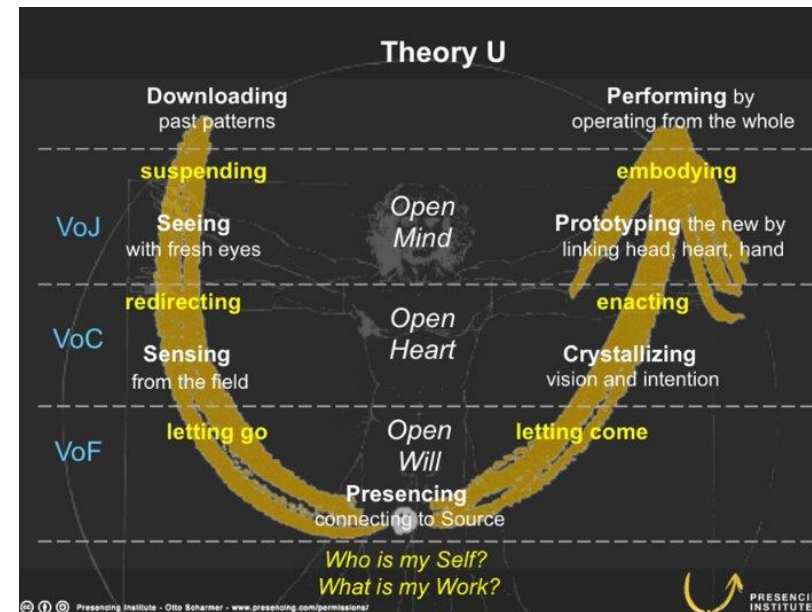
Theory U

Downloading
past patterns

Performing by
operating from the whole

suspending

embodying

VoJ

Seeing
with fresh eyes

Open
Mind

Prototyping the new by
linking head, heart, hand

redirecting

enacting

VoC

Sensing
from the field

Open
Heart

Crystallizing
vision and intention

VoF

letting go

Open
Will

letting come

Presencing
connecting to Source

Who is my Self?
What is my Work?

Presencing Institute - Otto Scharmer - www.presencing.com/permissions/

PRESENCI
INSTITUTE